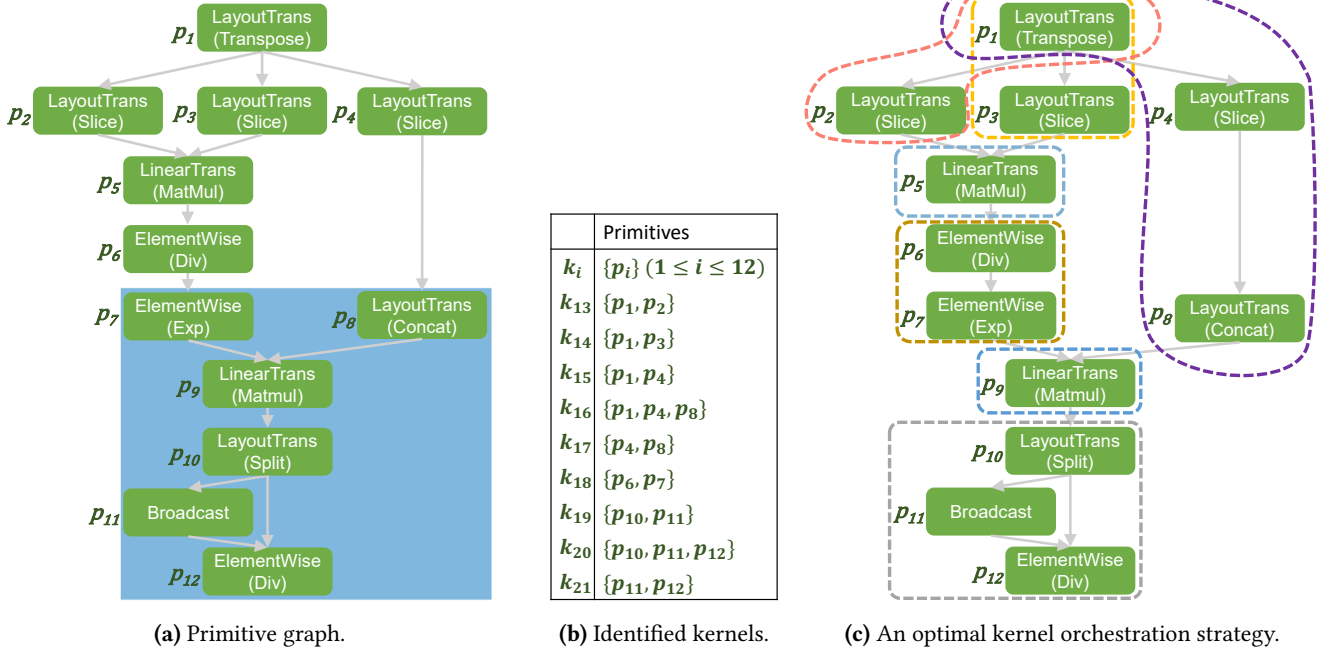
$p_1$ LayoutTrans (Transpose)

$p_2$ LayoutTrans (Slice)
$p_3$ LayoutTrans (Slice)
$p_4$ LayoutTrans (Slice)

$p_5$ LinearTrans (MatMul)

$p_6$ ElementWise (Div)

$p_7$ ElementWise (Exp)
$p_8$ LayoutTrans (Concat)

$p_9$ LinearTrans (Matmul)

$p_{10}$ LayoutTrans (Split)

$p_{11}$ Broadcast

$p_{12}$ ElementWise (Div)

**(a)** Primitive graph.

| | Primitives |
|---|---|
| $k_i$ | $\{p_i\}$ $(1 \leq i \leq 12)$ |
| $k_{13}$ | $\{p_1, p_2\}$ |
| $k_{14}$ | $\{p_1, p_3\}$ |
| $k_{15}$ | $\{p_1, p_4\}$ |
| $k_{16}$ | $\{p_1, p_4, p_8\}$ |
| $k_{17}$ | $\{p_4, p_8\}$ |
| $k_{18}$ | $\{p_6, p_7\}$ |
| $k_{19}$ | $\{p_{10}, p_{11}\}$ |
| $k_{20}$ | $\{p_{10}, p_{11}, p_{12}\}$ |
| $k_{21}$ | $\{p_{11}, p_{12}\}$ |

**(b)** Identified kernels.

$p_1$ LayoutTrans (Transpose)

$p_2$ LayoutTrans (Slice)
$p_3$ LayoutTrans (Slice)
$p_4$ LayoutTrans (Slice)

$p_5$ LinearTrans (MatMul)

$p_6$ ElementWise (Div)

$p_7$ ElementWise (Exp)

$p_8$ LayoutTrans (Concat)

$p_9$ LinearTrans (Matmul)

$p_{10}$ LayoutTrans (Split)

$p_{11}$ Broadcast

$p_{12}$ ElementWise (Div)

**(c)** An optimal kernel orchestration strategy.